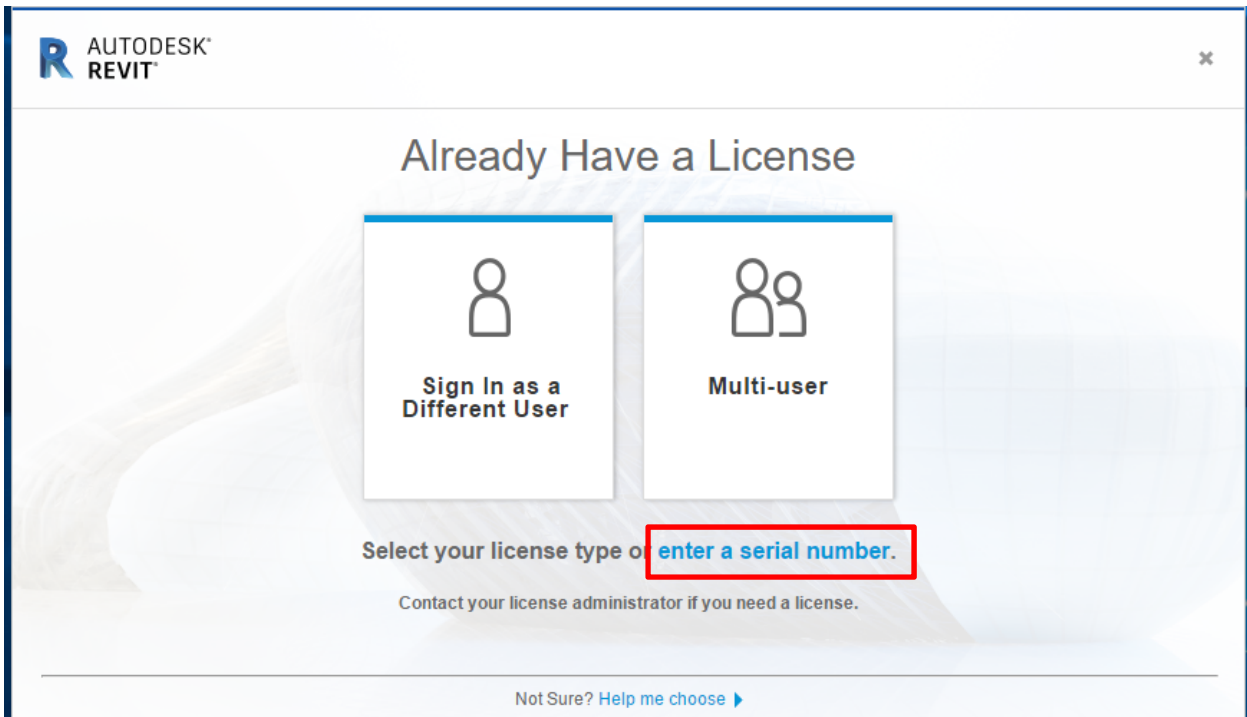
AUTODESK®
REVIT®

×

Already Have a License

Sign In as a Different User

Multi-user

Select your license type or enter a serial number.

Contact your license administrator if you need a license.

Not Sure? Help me choose